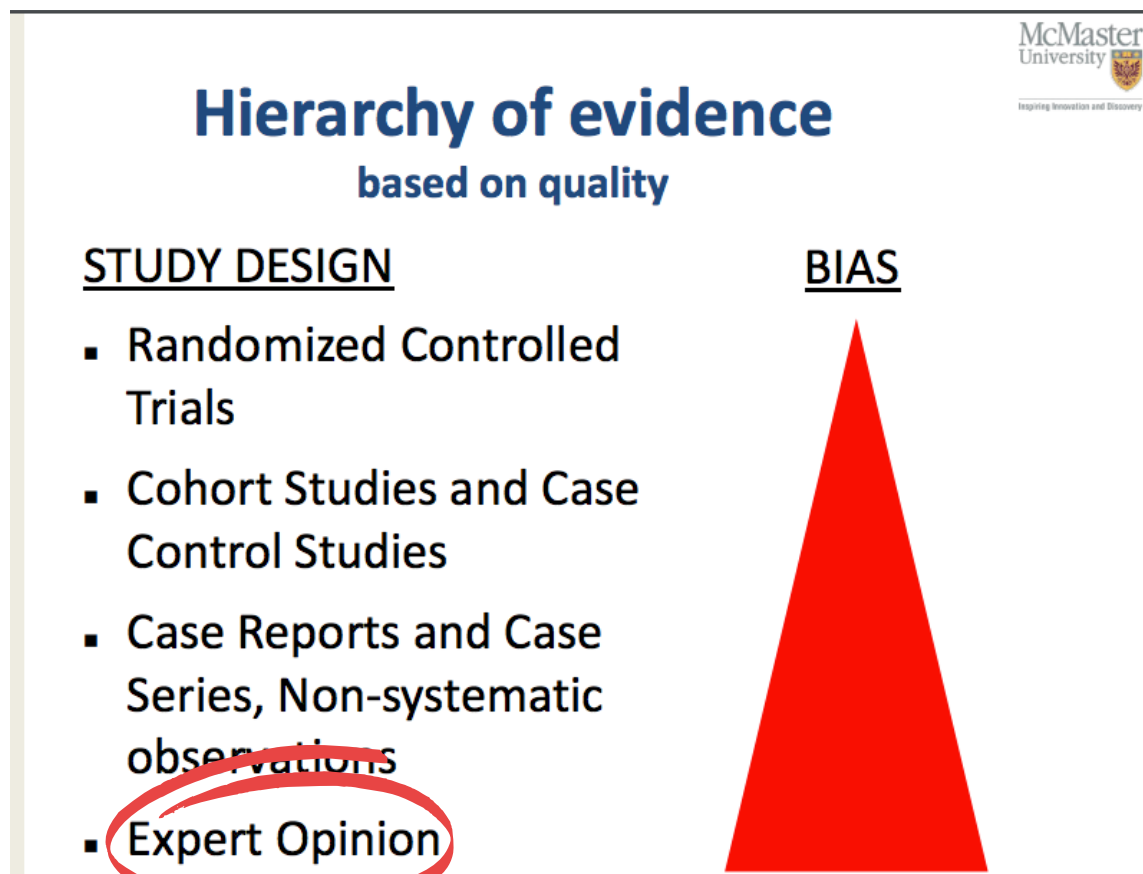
McMaster University

Inspiring Innovation and Discovery

Hierarchy of evidence
based on quality

STUDY DESIGN

BIAS

- Randomized Controlled Trials
- Cohort Studies and Case Control Studies
- Case Reports and Case Series, Non-systematic observations
- Expert Opinion